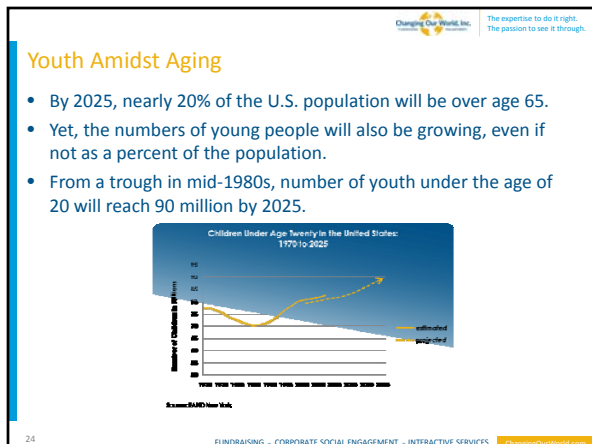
Changing Our World, Inc.

The expertise to do it right.
The passion to see it through.

Youth Amidst Aging

- By 2025, nearly 20% of the U.S. population will be over age 65.
- Yet, the numbers of young people will also be growing, even if not as a percent of the population.
- From a trough in mid-1980s, number of youth under the age of 20 will reach 90 million by 2025.

Children Under Age Twenty in the United States: 1970 to 2025

Number of Children (in Millions)

estimated
projected

Source: RAND New York

24

FUNDRAISING – CORPORATE SOCIAL ENGAGEMENT – INTERACTIVE SERVICES ChangingOurWorld.com